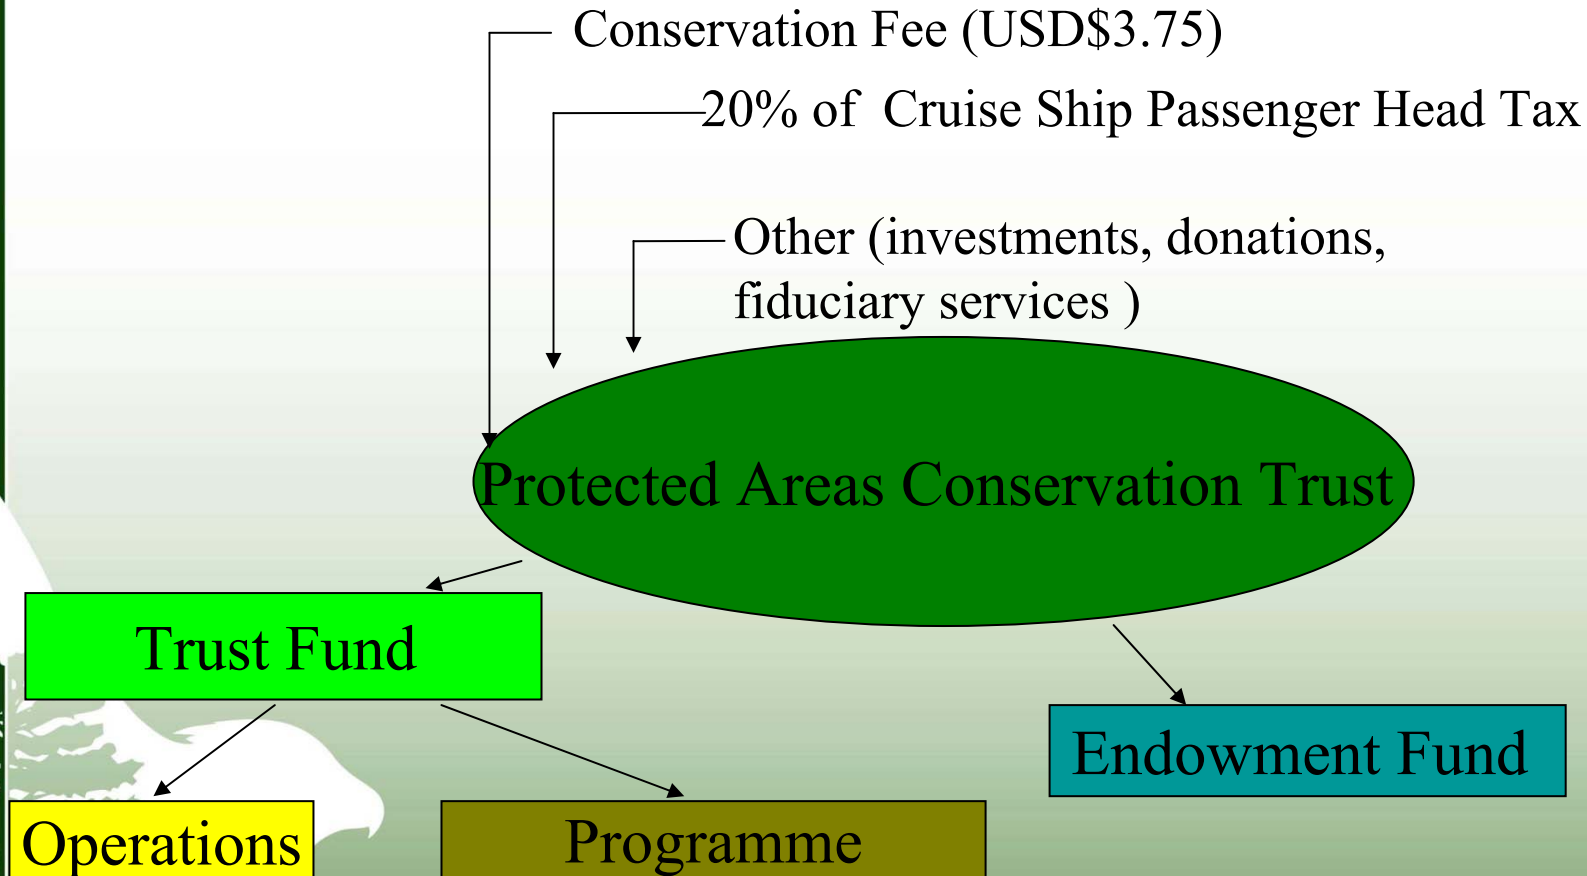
Conservation Fee (USD$3.75)

20% of Cruise Ship Passenger Head Tax

Other (investments, donations, fiduciary services )

Protected Areas Conservation Trust

Trust Fund

Endowment Fund

Operations

Programme